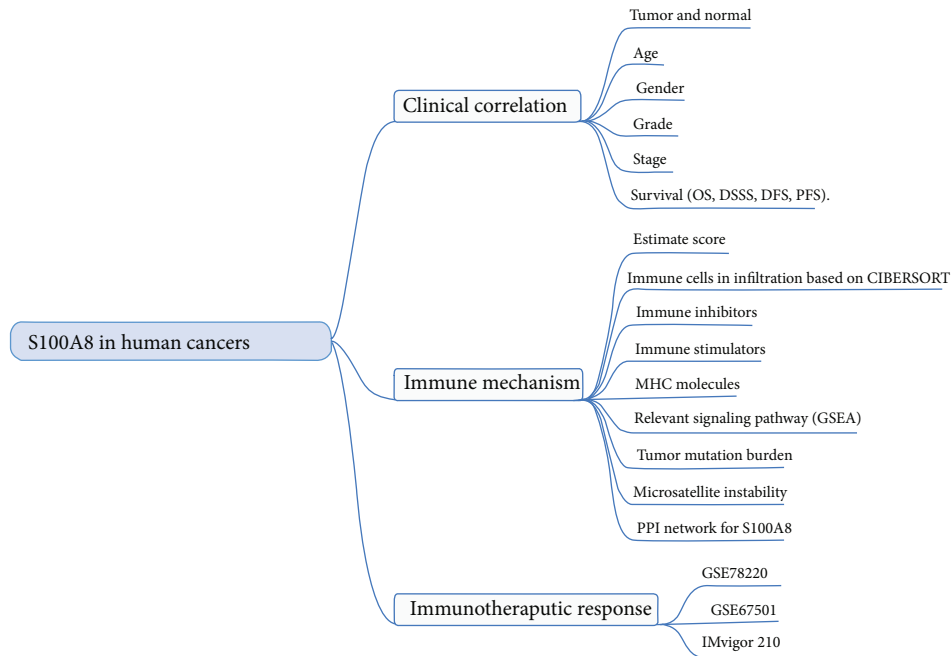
S100A8 in human cancers

Clinical correlation

Tumor and normal

Age

Gender

Grade

Stage

Survival (OS, DSSS, DFS, PFS).

Immune mechanism

Estimate score

Immune cells in infiltration based on CIBERSORT

Immune inhibitors

Immune stimulators

MHC molecules

Relevant signaling pathway (GSEA)

Tumor mutation burden

Microsatellite instability

PPI network for S100A8

Immunotheraputic response

GSE78220

GSE67501

IMvigor 210